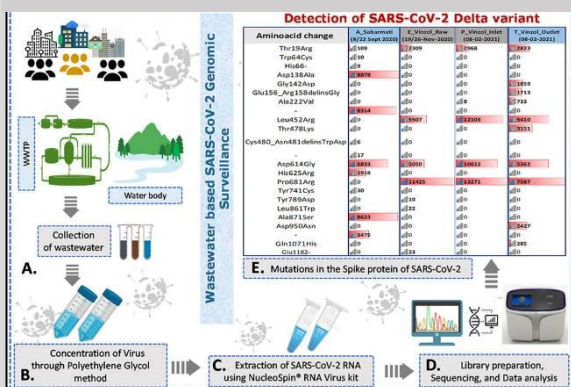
Detection of SARS-CoV-2 Delta variant

| Aminoacid change | A_Sabarmati (8/22 Sept 2020) | E_Vinzol_Raw (19/26-Nov-2020) | P_Vinzol_Inlet (08-02-2021) | T_Vinzol_Outlet (08-02-2021) |
|---|---|---|---|---|
| Thr19Arg | 109 | 2309 | 2968 | 2823 |
| Trp64Cys | 10 | 0 | 0 | 0 |
| His66- | 3 | 0 | 0 | 0 |
| Asp138Ala | 8478 | 0 | 0 | 0 |
| Gly142Asp | 0 | 0 | 0 | 1858 |
| Glu156_Arg158delinsGly | 0 | 0 | 0 | 1713 |
| Ala222Val | 0 | 0 | 8 | 733 |
| - | 8314 | 0 | 0 | 0 |
| Leu452Arg | 0 | 5507 | 12105 | 5610 |
| Thr478Lys | 0 | 0 | 0 | 3151 |
| Cys480_Asn481delinsTrpAsp | 6 | 0 | 0 | 0 |
| - | 17 | 0 | 0 | 0 |
| Asp614Gly | 5833 | 5050 | 10612 | 5363 |
| His625Arg | 3918 | 0 | 0 | 0 |
| Pro681Arg | 0 | 11425 | 13271 | 7567 |
| Tyr741Cys | 30 | 0 | 0 | 0 |
| Tyr789Asp | 0 | 10 | 0 | 0 |
| Leu861Trp | 0 | 22 | 0 | 0 |
| Ala871Ser | 8623 | 0 | 0 | 0 |
| Asp950Asn | 0 | 0 | 0 | 2427 |
| - | 3475 | 0 | 0 | 0 |
| Gln1071His | 0 | 0 | 0 | 285 |
| Glu1182- | 0 | 23 | 0 | 0 |

Wastewater based SARS-CoV-2 Genomic Surveillance

WWTP

Water body

Collection of wastewater

A.

E. Mutations in the Spike protein of SARS-CoV-2

B. Concentration of Virus through Polyethylene Glycol method

C. Extraction of SARS-CoV-2 RNA using NucleoSpin® RNA Virus kit

D. Library preparation, Sequencing, and Data analysis